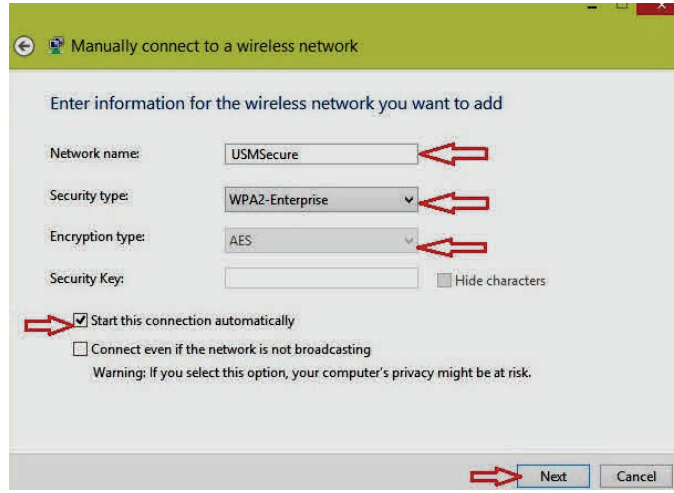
Manually connect to a wireless network

Enter information for the wireless network you want to add

Network name: USMSecure

Security type: WPA2-Enterprise

Encryption type: AES

Security Key:

Hide characters

Start this connection automatically

Connect even if the network is not broadcasting

Warning: If you select this option, your computer's privacy might be at risk.

Next

Cancel